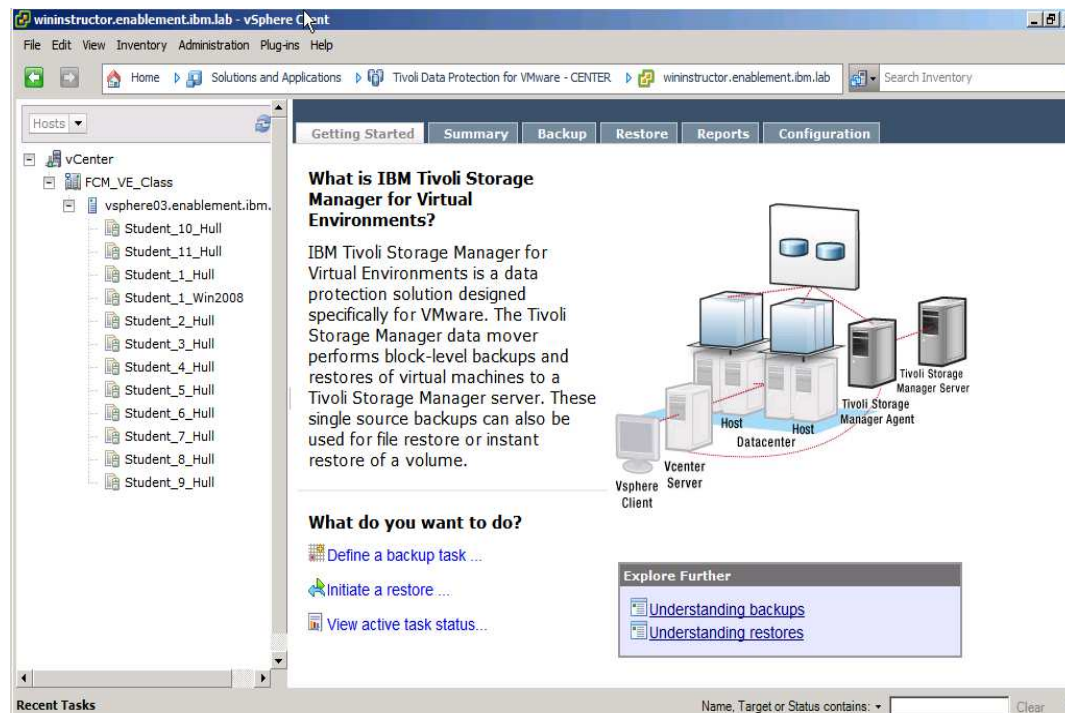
wininstructor.enablement.ibm.lab - vSphere Client

File Edit View Inventory Administration Plug-ins Help

Home Solutions and Applications Tivoli Data Protection for VMware - CENTER wininstructor.enablement.ibm.lab Search Inventory

Hosts

vCenter
FCM_VE_Class
vsphere03.enablement.ibm.
Student_10_Hull
Student_11_Hull
Student_1_Hull
Student_1_Win2008
Student_2_Hull
Student_3_Hull
Student_4_Hull
Student_5_Hull
Student_6_Hull
Student_7_Hull
Student_8_Hull
Student_9_Hull

Getting Started Summary Backup Restore Reports Configuration

What is IBM Tivoli Storage Manager for Virtual Environments?

IBM Tivoli Storage Manager for Virtual Environments is a data protection solution designed specifically for VMware. The Tivoli Storage Manager data mover performs block-level backups and restores of virtual machines to a Tivoli Storage Manager server. These single source backups can also be used for file restore or instant restore of a volume.

Tivoli Storage Manager Server
Tivoli Storage Manager Agent
Host
Host
Datacenter
Vcenter Server
Vsphere Client

What do you want to do?

Define a backup task ...

Initiate a restore ...

View active task status...

Explore Further

Understanding backups
Understanding restores

Recent Tasks

Name, Target or Status contains: Clear